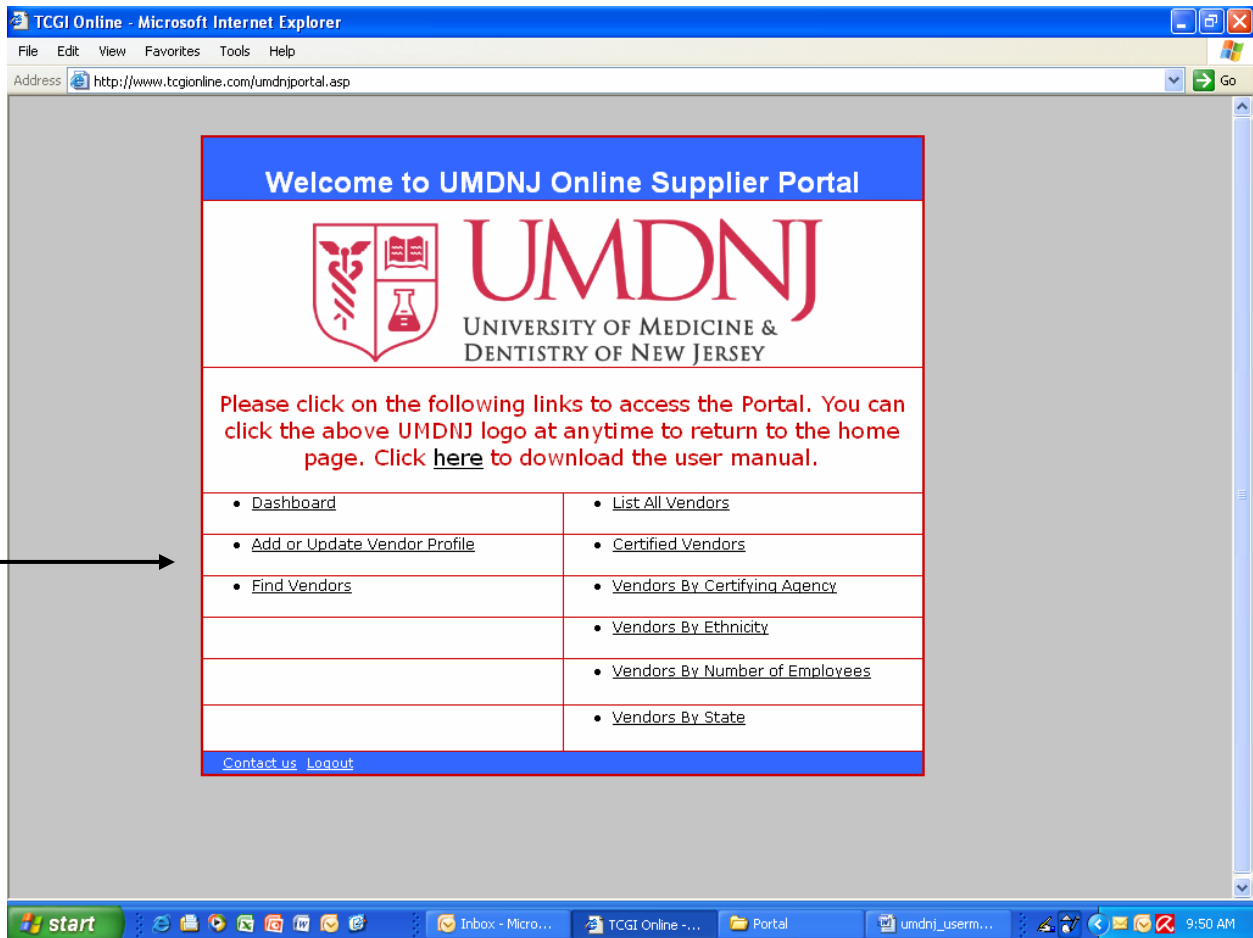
TCGI Online - Microsoft Internet Explorer

File Edit View Favorites Tools Help

Address http://www.tcgionline.com/umdnjportal.asp Go

Welcome to UMDNJ Online Supplier Portal

UMDNJ
UNIVERSITY OF MEDICINE & DENTISTRY OF NEW JERSEY

Please click on the following links to access the Portal. You can click the above UMDNJ logo at anytime to return to the home page. Click here to download the user manual.

| | |
|---|---|
| • Dashboard | • List All Vendors |
| • Add or Update Vendor Profile | • Certified Vendors |
| • Find Vendors | • Vendors By Certifying Agency |
| | • Vendors By Ethnicity |
| | • Vendors By Number of Employees |
| | • Vendors By State |

Contact us Logout

start Inbox - Micro... TCGI Online -... Portal umdnj_userm... 9:50 AM